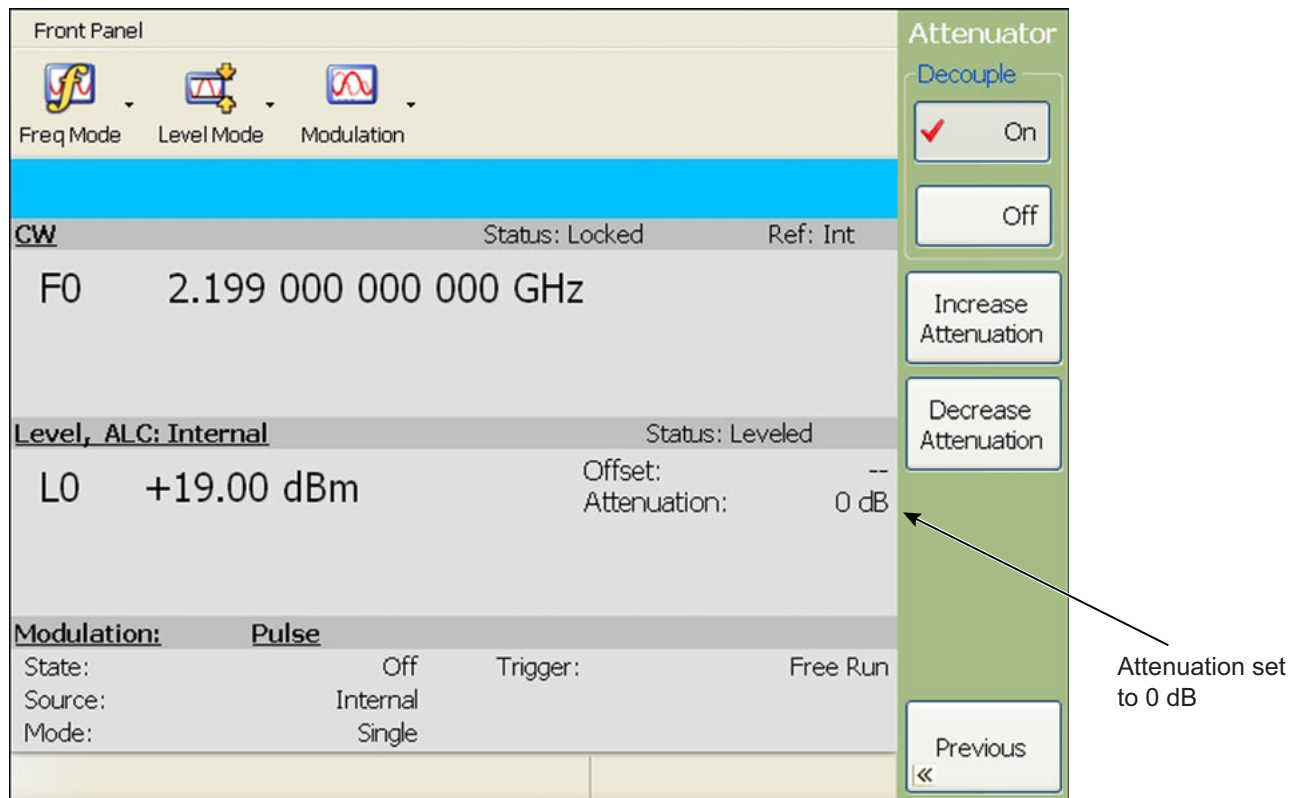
Front Panel

Freq Mode Level Mode Modulation

CW Status: Locked Ref: Int

F0 2.199 000 000 000 GHz

Level, ALC: Internal Status: Leveled

L0 +19.00 dBm

Offset: --
Attenuation: 0 dB

Modulation: Pulse

State: Off
Source: Internal
Mode: Single

Trigger: Free Run

Attenuator

Decouple

On

Off

Increase Attenuation

Decrease Attenuation

Previous

«

Attenuation set to 0 dB